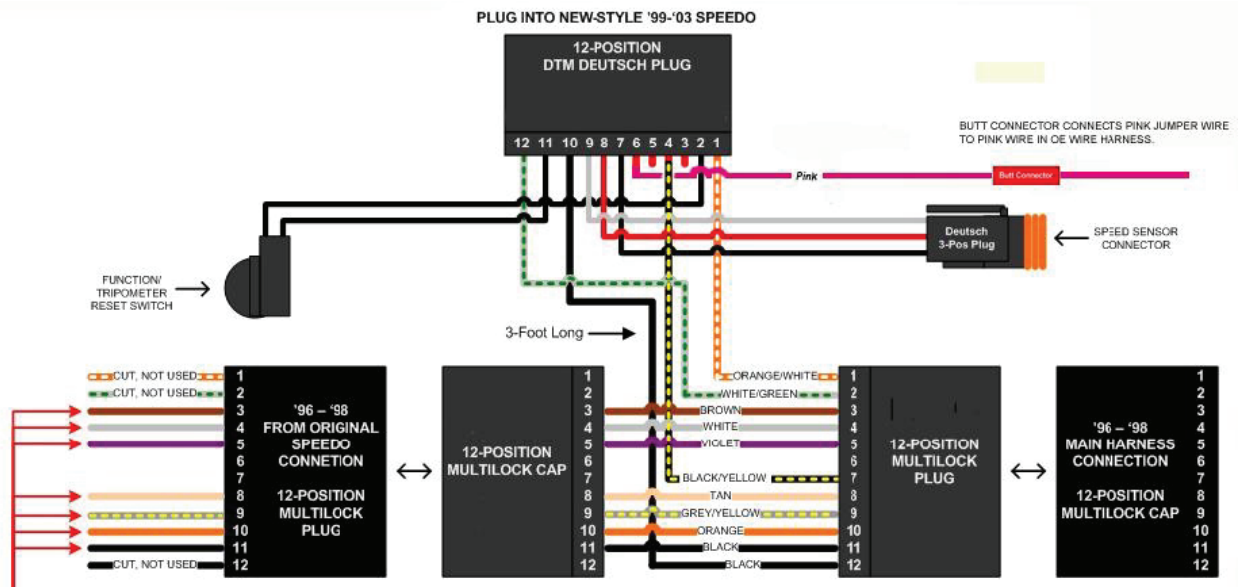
PLUG INTO NEW-STYLE '99-'03 SPEEDO

12-POSITION
DTM DEUTSCH PLUG

12 11 10 9 8 7 6 5 4 3 2 1

BUTT CONNECTOR CONNECTS PINK JUMPER WIRE TO PINK WIRE IN OE WIRE HARNESS.

Pink

Butt Connector

Deutsch 3-Pos Plug

SPEED SENSOR CONNECTOR

FUNCTION/ TRIPOMETER RESET SWITCH

3-Foot Long

CUT, NOT USED 1
CUT, NOT USED 2
3
4
5
6
7
8
9
10
11
CUT, NOT USED 12

'96 – '98
FROM ORIGINAL SPEEDO CONNETION

12-POSITION MULTILOCK PLUG

12-POSITION MULTILOCK CAP

1 2 3 4 5 6 7 8 9 10 11 12

ORANGE/WHITE
WHITE/GREEN
BROWN
WHITE
VIOLET
BLACK/YELLOW
TAN
GREY/YELLOW
ORANGE
BLACK
BLACK

1 2 3 4 5 6 7 8 9 10 11 12

12-POSITION MULTILOCK PLUG

'96 – '98
MAIN HARNESS CONNECTION

12-POSITION MULTILOCK CAP

1 2 3 4 5 6 7 8 9 10 11 12